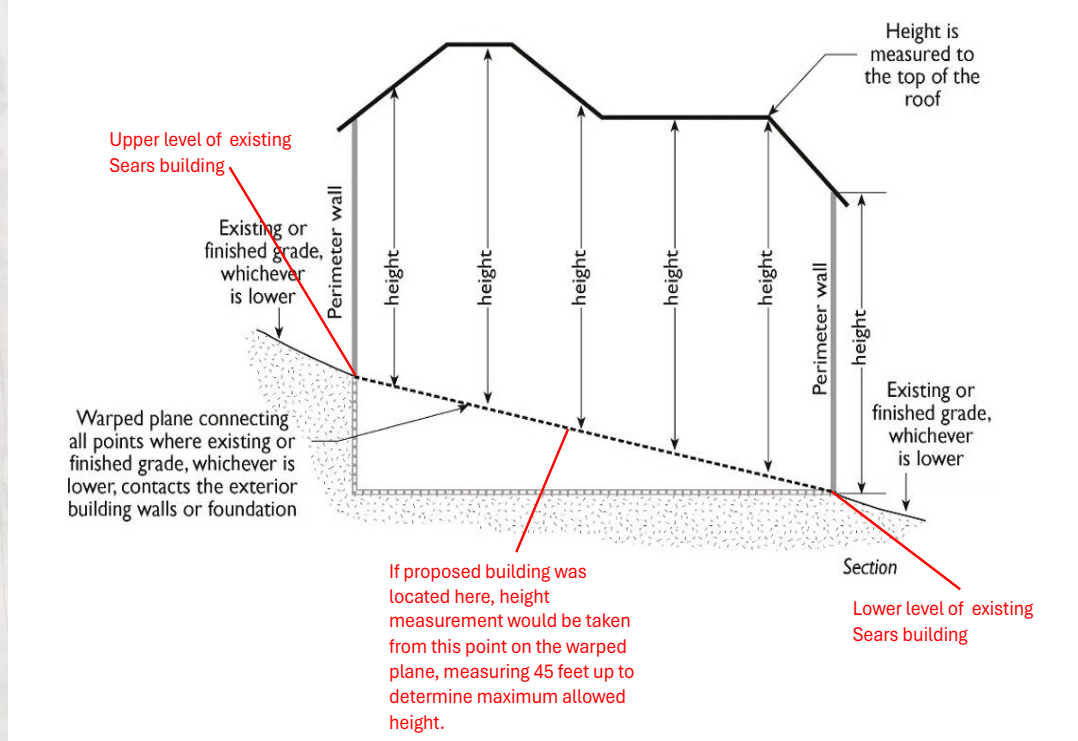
Height is measured to the top of the roof

Upper level of existing Sears building

Existing or finished grade, whichever is lower

Perimeter wall

height

height

height

height

height

Perimeter wall

height

Existing or finished grade, whichever is lower

Warped plane connecting all points where existing or finished grade, whichever is lower, contacts the exterior building walls or foundation

Section

If proposed building was located here, height measurement would be taken from this point on the warped plane, measuring 45 feet up to determine maximum allowed height.

Lower level of existing Sears building